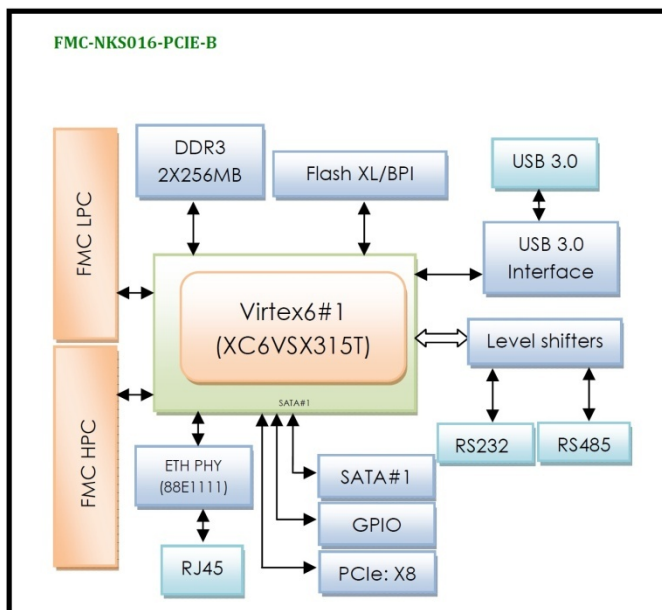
FMC-NKS016-PCIE-B

FMC LPC

DDR3
2X256MB

Flash XL/BPI

USB 3.0

USB 3.0
Interface

Virtex6#1
(XC6VSX315T)

Level shifters

FMC HPC

SATA#1

RS232

RS485

ETH PHY
(88E1111)

SATA#1

GPIO

RJ45

PCIe: X8